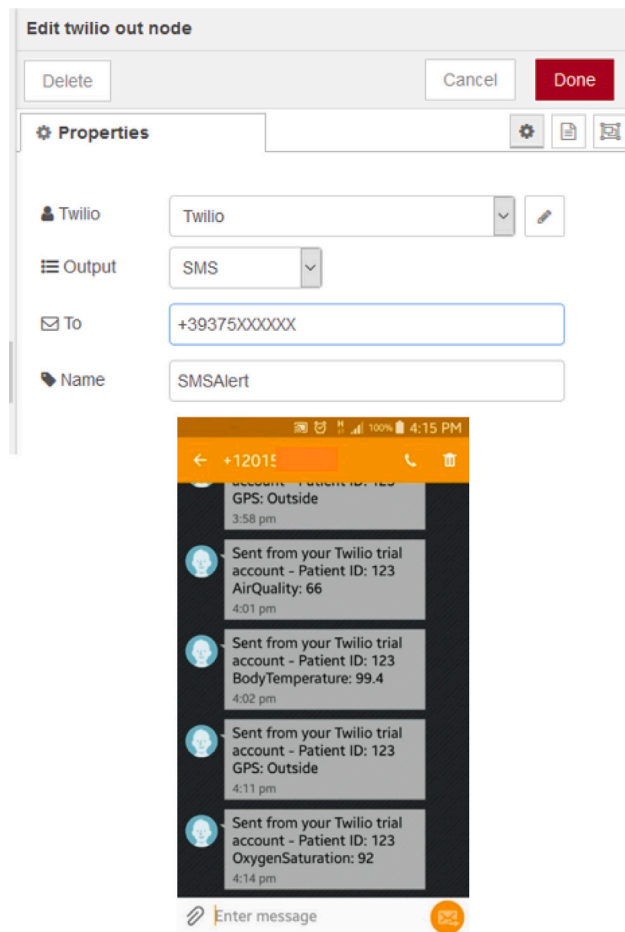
Edit twilio out node

Delete

Cancel

Done

Properties

Twilio

Twilio

Output

SMS

To

+39375XXXXXX

Name

SMSAlert

100% 4:15 PM

+12015

account - Patient ID: 123
GPS: Outside
3:58 pm

Sent from your Twilio trial account - Patient ID: 123
AirQuality: 66
4:01 pm

Sent from your Twilio trial account - Patient ID: 123
BodyTemperature: 99.4
4:02 pm

Sent from your Twilio trial account - Patient ID: 123
GPS: Outside
4:11 pm

Sent from your Twilio trial account - Patient ID: 123
OxygenSaturation: 92
4:14 pm

Enter message